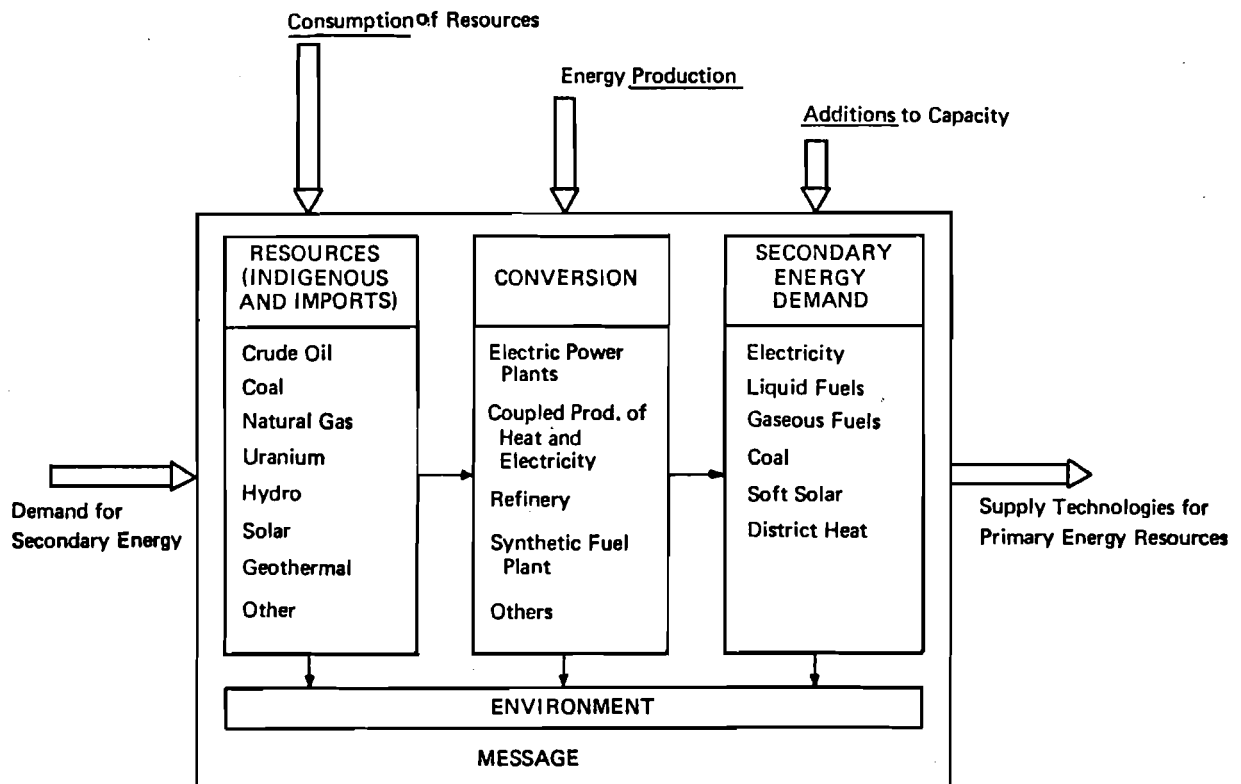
Consumption of Resources

Energy Production

Additions to Capacity

RESOURCES (INDIGENOUS AND IMPORTS)

Crude Oil
Coal
Natural Gas
Uranium
Hydro
Solar
Geothermal
Other

CONVERSION

Electric Power Plants
Coupled Prod. of Heat and Electricity
Refinery
Synthetic Fuel Plant
Others

SECONDARY ENERGY DEMAND

Electricity
Liquid Fuels
Gaseous Fuels
Coal
Soft Solar
District Heat

Demand for Secondary Energy

Supply Technologies for Primary Energy Resources

ENVIRONMENT

MESSAGE